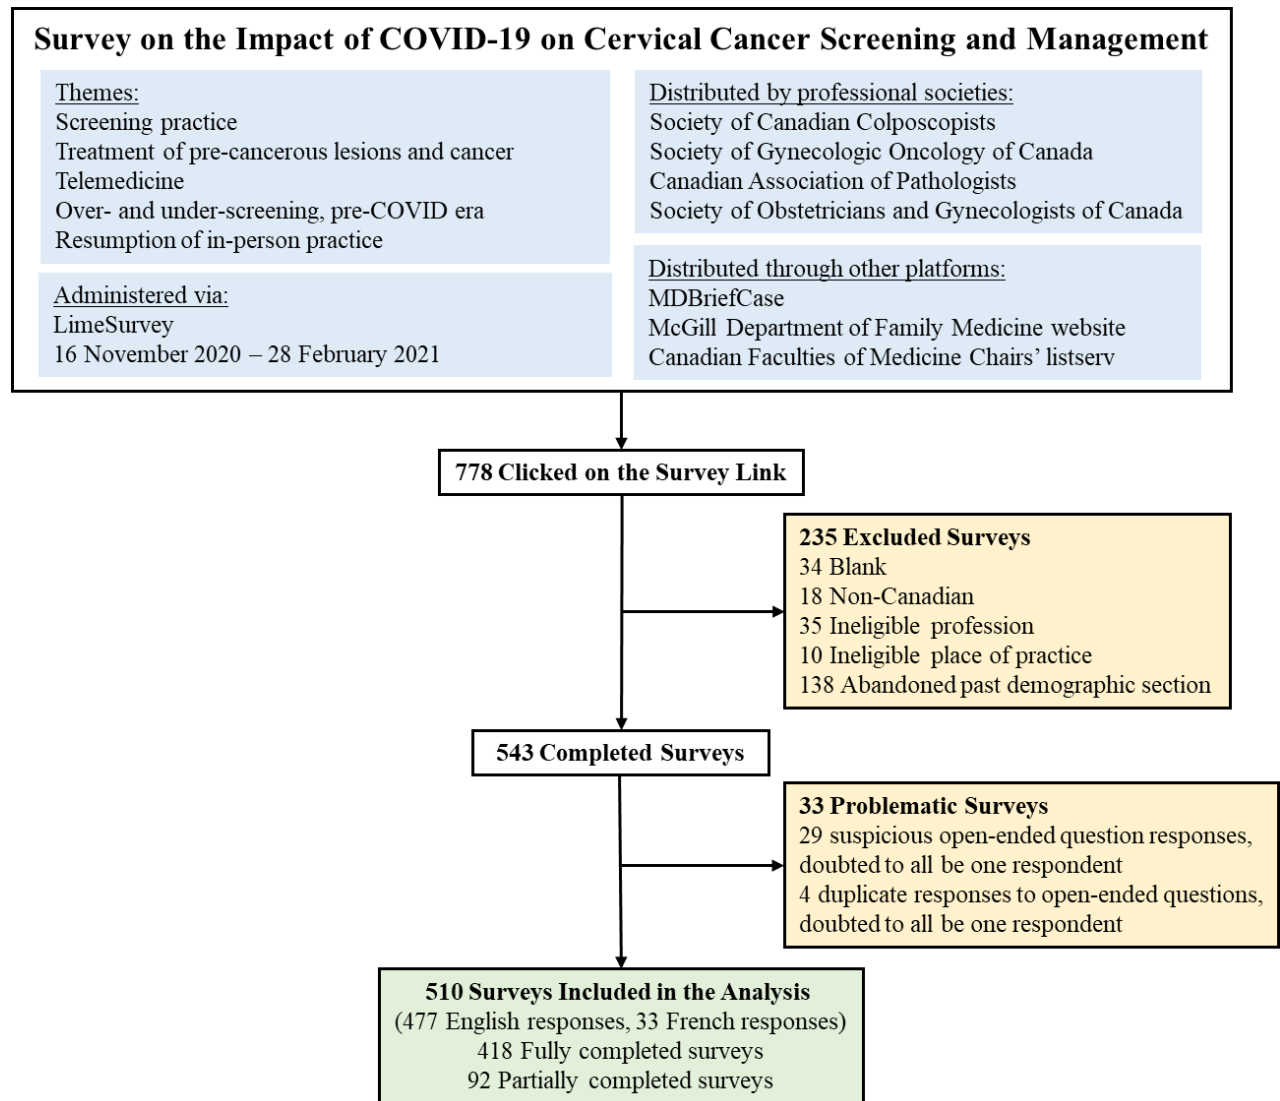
Survey on the Impact of COVID-19 on Cervical Cancer Screening and Management

Themes:
Screening practice
Treatment of pre-cancerous lesions and cancer
Telemedicine
Over- and under-screening, pre-COVID era
Resumption of in-person practice

Administered via:
LimeSurvey
16 November 2020 – 28 February 2021

Distributed by professional societies:
Society of Canadian Colposcopists
Society of Gynecologic Oncology of Canada
Canadian Association of Pathologists
Society of Obstetricians and Gynecologists of Canada

Distributed through other platforms:
MDBriefCase
McGill Department of Family Medicine website
Canadian Faculties of Medicine Chairs' listserv

778 Clicked on the Survey Link

235 Excluded Surveys
34 Blank
18 Non-Canadian
35 Ineligible profession
10 Ineligible place of practice
138 Abandoned past demographic section

543 Completed Surveys

33 Problematic Surveys
29 suspicious open-ended question responses, doubted to all be one respondent
4 duplicate responses to open-ended questions, doubted to all be one respondent

510 Surveys Included in the Analysis
(477 English responses, 33 French responses)
418 Fully completed surveys
92 Partially completed surveys